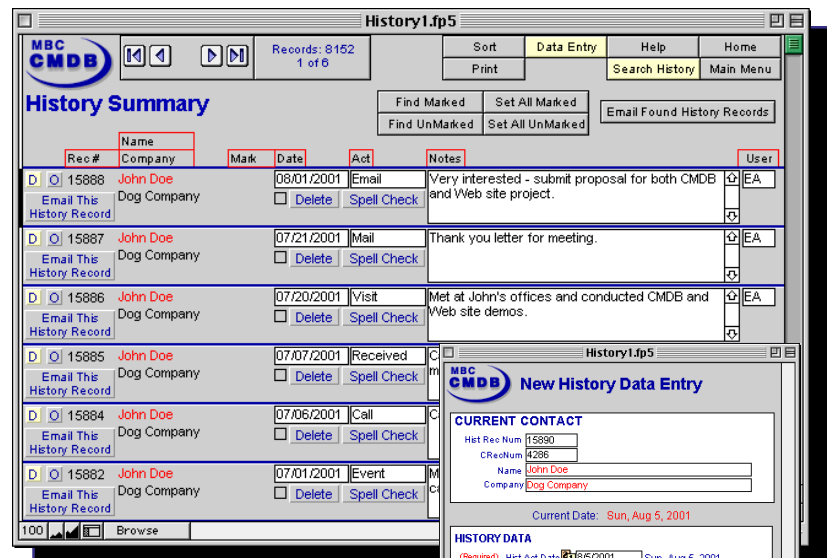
History1.fp5

MBC CMDB

Records: 8152
1 of 6

Sort | Data Entry | Help | Home
Print | Search History | Main Menu

History Summary

Find Marked | Set All Marked
Find UnMarked | Set All UnMarked

Email Found History Records

Rec# | Name Company | Mark | Date | Act | Notes | User

D O 15888 John Doe Dog Company 08/01/2001 Email Delete Spell Check Very interested - submit proposal for both CMDB and Web site project. EA
Email This History Record

D O 15887 John Doe Dog Company 07/21/2001 Mail Delete Spell Check Thank you letter for meeting. EA
Email This History Record

D O 15886 John Doe Dog Company 07/20/2001 Visit Delete Spell Check Met at John's offices and conducted CMDB and Web site demos. EA
Email This History Record

D O 15885 John Doe Dog Company 07/07/2001 Received Delete Spell Check C m
Email This History Record

D O 15884 John Doe Dog Company 07/06/2001 Call Delete Spell Check C
Email This History Record

D O 15882 John Doe Dog Company 07/01/2001 Event Delete Spell Check M c
Email This History Record

100 Browse

History1.fp5

MBC CMDB
New History Data Entry

CURRENT CONTACT
Hist Rec Num 15890
CRecNum 4286
Name John Doe
Company Dog Company

Current Date: Sun, Aug 5, 2001

HISTORY DATA
(Required) Hist Act Date 8/5/2001 Sun, Aug 5, 2001